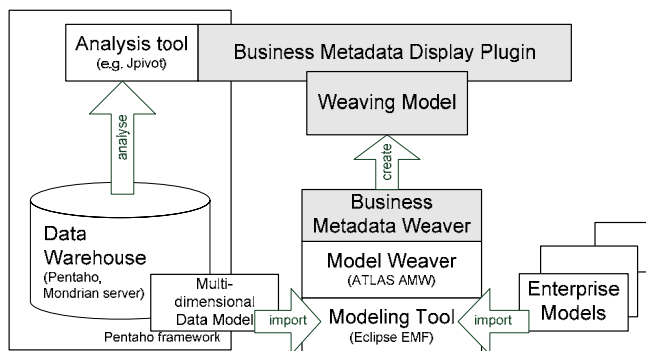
Analysis tool
(e.g. Jpivot)

Business Metadata Display Plugin

Weaving Model

analyse

create

Data Warehouse
(Pentaho, Mondrian server)

Business Metadata Weaver

Model Weaver
(ATLAS AMW)

Multi-dimensional Data Model

import

Modeling Tool
(Eclipse EMF)

import

Enterprise Models

Pentaho framework